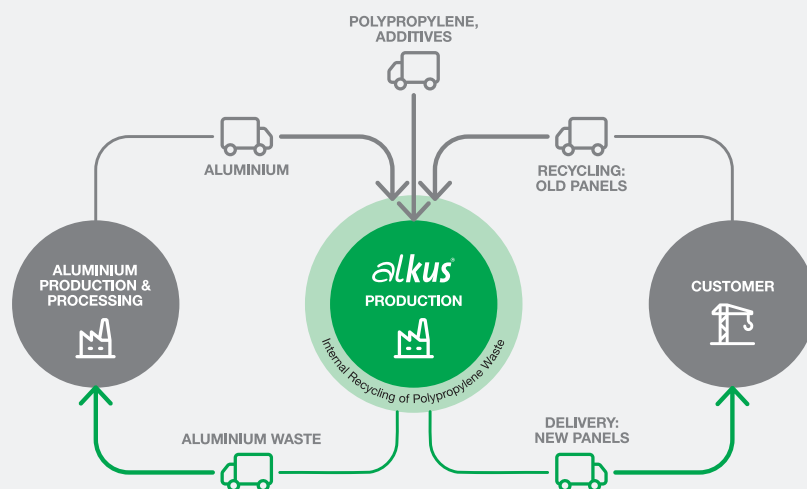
POLYPROPYLENE, ADDITIVES

ALUMINIUM

RECYCLING: OLD PANELS

ALUMINIUM PRODUCTION & PROCESSING

alkus®

PRODUCTION

Internal Recycling of Polypropylene Waste

CUSTOMER

ALUMINIUM WASTE

DELIVERY: NEW PANELS